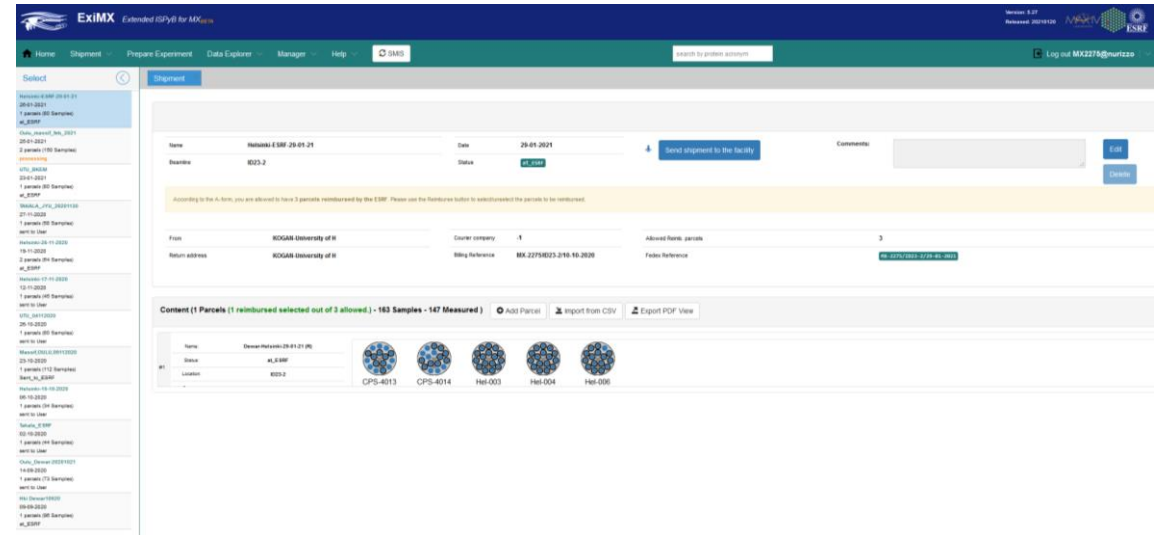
ExiMX Extended ISPyB for MX

Version: 5.27
Released: 20210126

ESRF

Home Shipment Prepare Experiment Data Explorer Manager Help SMS

search by protein acronym

Log out MX2275@nurizzo

Select

Helsinki-ESRF-29-01-21
29-01-2021
1 parcels (60 Samples)
at_ESRF

Oulu_massif_feb_2021
29-01-2021
2 parcels (150 Samples)
processing

UTU_BAEM
23-01-2021
1 parcels (60 Samples)
at_ESRF

TAMALA_JYU_20201130
27-11-2020
1 parcels (58 Samples)
sent to User

Helsinki-26-11-2020
19-11-2020
2 parcels (84 Samples)
at_ESRF

Helsinki-17-11-2020
12-11-2020
1 parcels (45 Samples)
sent to User

UTU_04112020
26-10-2020
1 parcels (60 Samples)
sent to User

Massif,OULU,28112020
23-10-2020
1 parcels (112 Samples)
Sent_to_ESRF

Helsinki-19-10-2020
06-10-2020
1 parcels (34 Samples)
sent to User

Tahala_ESRF
02-10-2020
1 parcels (44 Samples)
sent to User

Oulu_Dewar.20201021
14-09-2020
1 parcels (73 Samples)
sent to User

Hki-Dewar10920
09-09-2020
1 parcels (96 Samples)
at_ESRF

Shipment

Name Helsinki-ESRF-29-01-21
Beamline ID23-2
Date 29-01-2021
Status at_ESRF
Send shipment to the facility
Comments:
Edit
Delete

According to the A-form, you are allowed to have 3 parcels reimbursed by the ESRF. Please use the Reimburse button to select/unselect the parcels to be reimbursed.

From KOGAN-University of H
Return address KOGAN-University of H
Courier company -1
Billing Reference MX-2275/ID23-2/10-10-2020
Allowed Reimb. parcels 3
Fedex Reference MX-2275/2021-2729-05-2021

Content (1 Parcels (1 reimbursed selected out of 3 allowed.) - 163 Samples - 147 Measured ) Add Parcel Import from CSV Export PDF View

#1
Name Dewar-Helsinki-29-01-21 (R)
Status at_ESRF
Location ID23-2

CPS-4013 CPS-4014 Hel-003 Hel-004 Hel-006